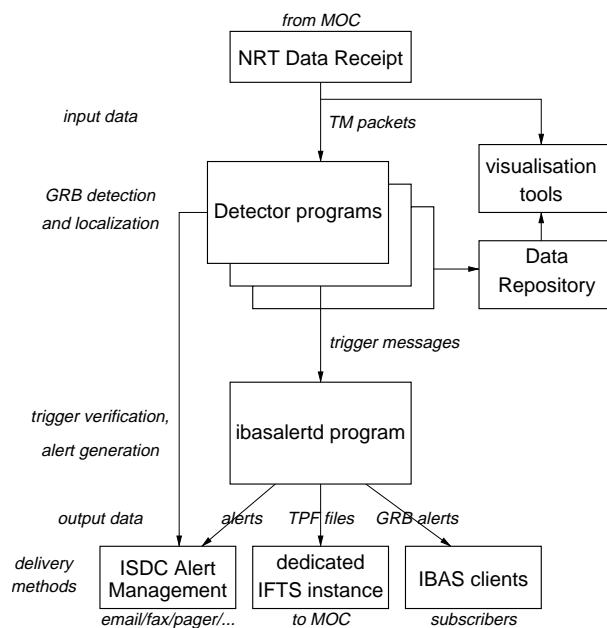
from MOC

NRT Data Receipt

input data

TM packets

visualisation tools

GRB detection and localization

Detector programs

Data Repository

trigger messages

trigger verification, alert generation

ibasalertd program

output data

alerts

TPF files

GRB alerts

delivery methods

ISDC Alert Management

email/fax/pager/...

dedicated IFTS instance

to MOC

IBAS clients

subscribers